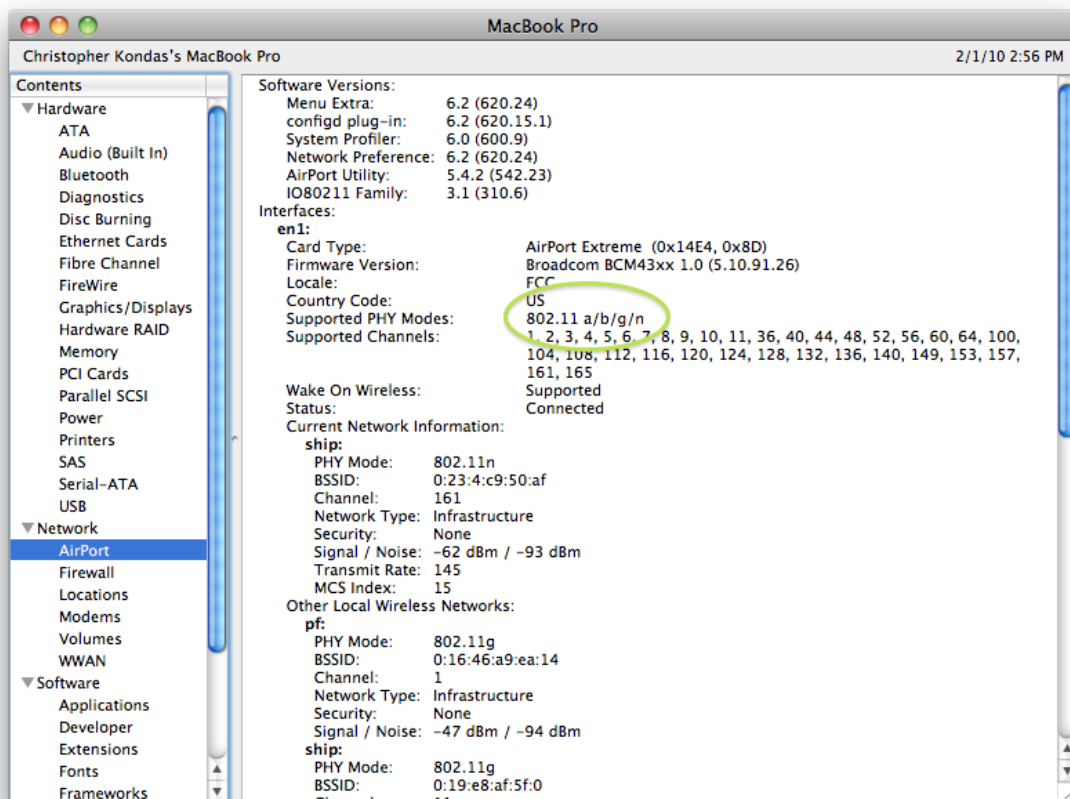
MacBook Pro

Christopher Kondas's MacBook Pro

2/1/10 2:56 PM

Contents
Hardware
ATA
Audio (Built In)
Bluetooth
Diagnostics
Disc Burning
Ethernet Cards
Fibre Channel
FireWire
Graphics/Displays
Hardware RAID
Memory
PCI Cards
Parallel SCSI
Power
Printers
SAS
Serial-ATA
USB
Network
AirPort
Firewall
Locations
Modems
Volumes
WWAN
Software
Applications
Developer
Extensions
Fonts
Frameworks

Software Versions:
Menu Extra: 6.2 (620.24)
configd plug-in: 6.2 (620.15.1)
System Profiler: 6.0 (600.9)
Network Preference: 6.2 (620.24)
AirPort Utility: 5.4.2 (542.23)
IO80211 Family: 3.1 (310.6)
Interfaces:
en1:
Card Type: AirPort Extreme (0x14E4, 0x8D)
Firmware Version: Broadcom BCM43xx 1.0 (5.10.91.26)
Locale: FCC
Country Code: US
Supported PHY Modes: 802.11 a/b/g/n
Supported Channels: 1, 2, 3, 4, 5, 6, 7, 8, 9, 10, 11, 36, 40, 44, 48, 52, 56, 60, 64, 100, 104, 108, 112, 116, 120, 124, 128, 132, 136, 140, 149, 153, 157, 161, 165
Wake On Wireless: Supported
Status: Connected
Current Network Information:
ship:
PHY Mode: 802.11n
BSSID: 0:23:4:c9:50:af
Channel: 161
Network Type: Infrastructure
Security: None
Signal / Noise: -62 dBm / -93 dBm
Transmit Rate: 145
MCS Index: 15
Other Local Wireless Networks:
pf:
PHY Mode: 802.11g
BSSID: 0:16:46:a9:ea:14
Channel: 1
Network Type: Infrastructure
Security: None
Signal / Noise: -47 dBm / -94 dBm
ship:
PHY Mode: 802.11g
BSSID: 0:19:e8:af:5f:0
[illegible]